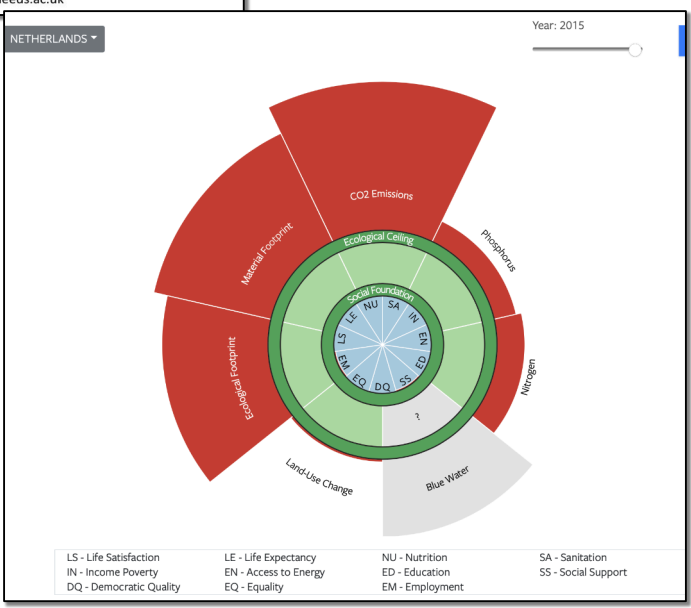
leeds.ac.uk

NETHERLANDS

Year: 2015

CO2 Emissions

Material Footprint

Phosphorus

Ecological Ceiling

Social Foundation

Ecological Footprint

Nitrogen

LE NU SA IN EN ED SS DQ EQ EM LS

?

Land-Use Change

Blue Water

| LS - Life Satisfaction | LE - Life Expectancy | NU - Nutrition | SA - Sanitation |
|---|---|---|---|
| IN - Income Poverty | EN - Access to Energy | ED - Education | SS - Social Support |
| DQ - Democratic Quality | EQ - Equality | EM - Employment | |